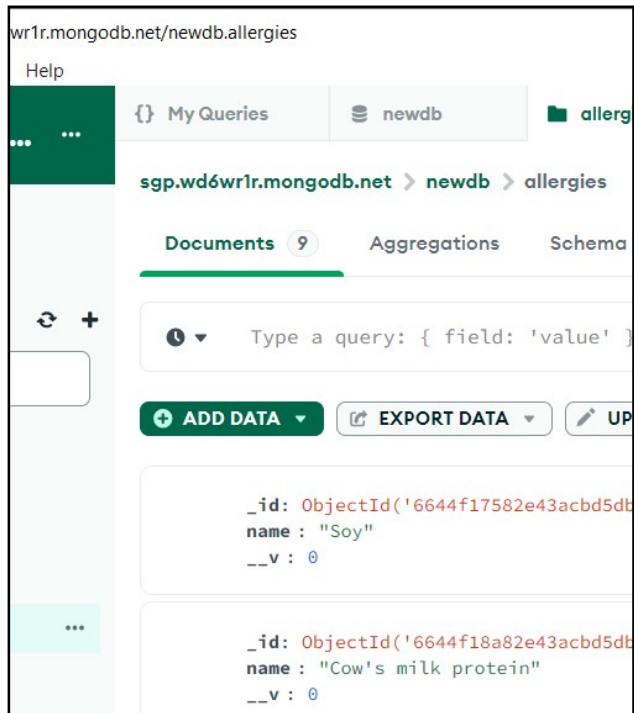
wr1r.mongodb.net/newdb.allergies

Help

...

{} My Queries

newdb

allerg

sgp.wd6wr1r.mongodb.net > newdb > allergies

Documents 9

Aggregations

Schema

Type a query: { field: 'value' }

ADD DATA

EXPORT DATA

UP

_id: ObjectId('6644f17582e43acbd5db
name : "Soy"
__v : 0

...

_id: ObjectId('6644f18a82e43acbd5db
name : "Cow's milk protein"
__v : 0